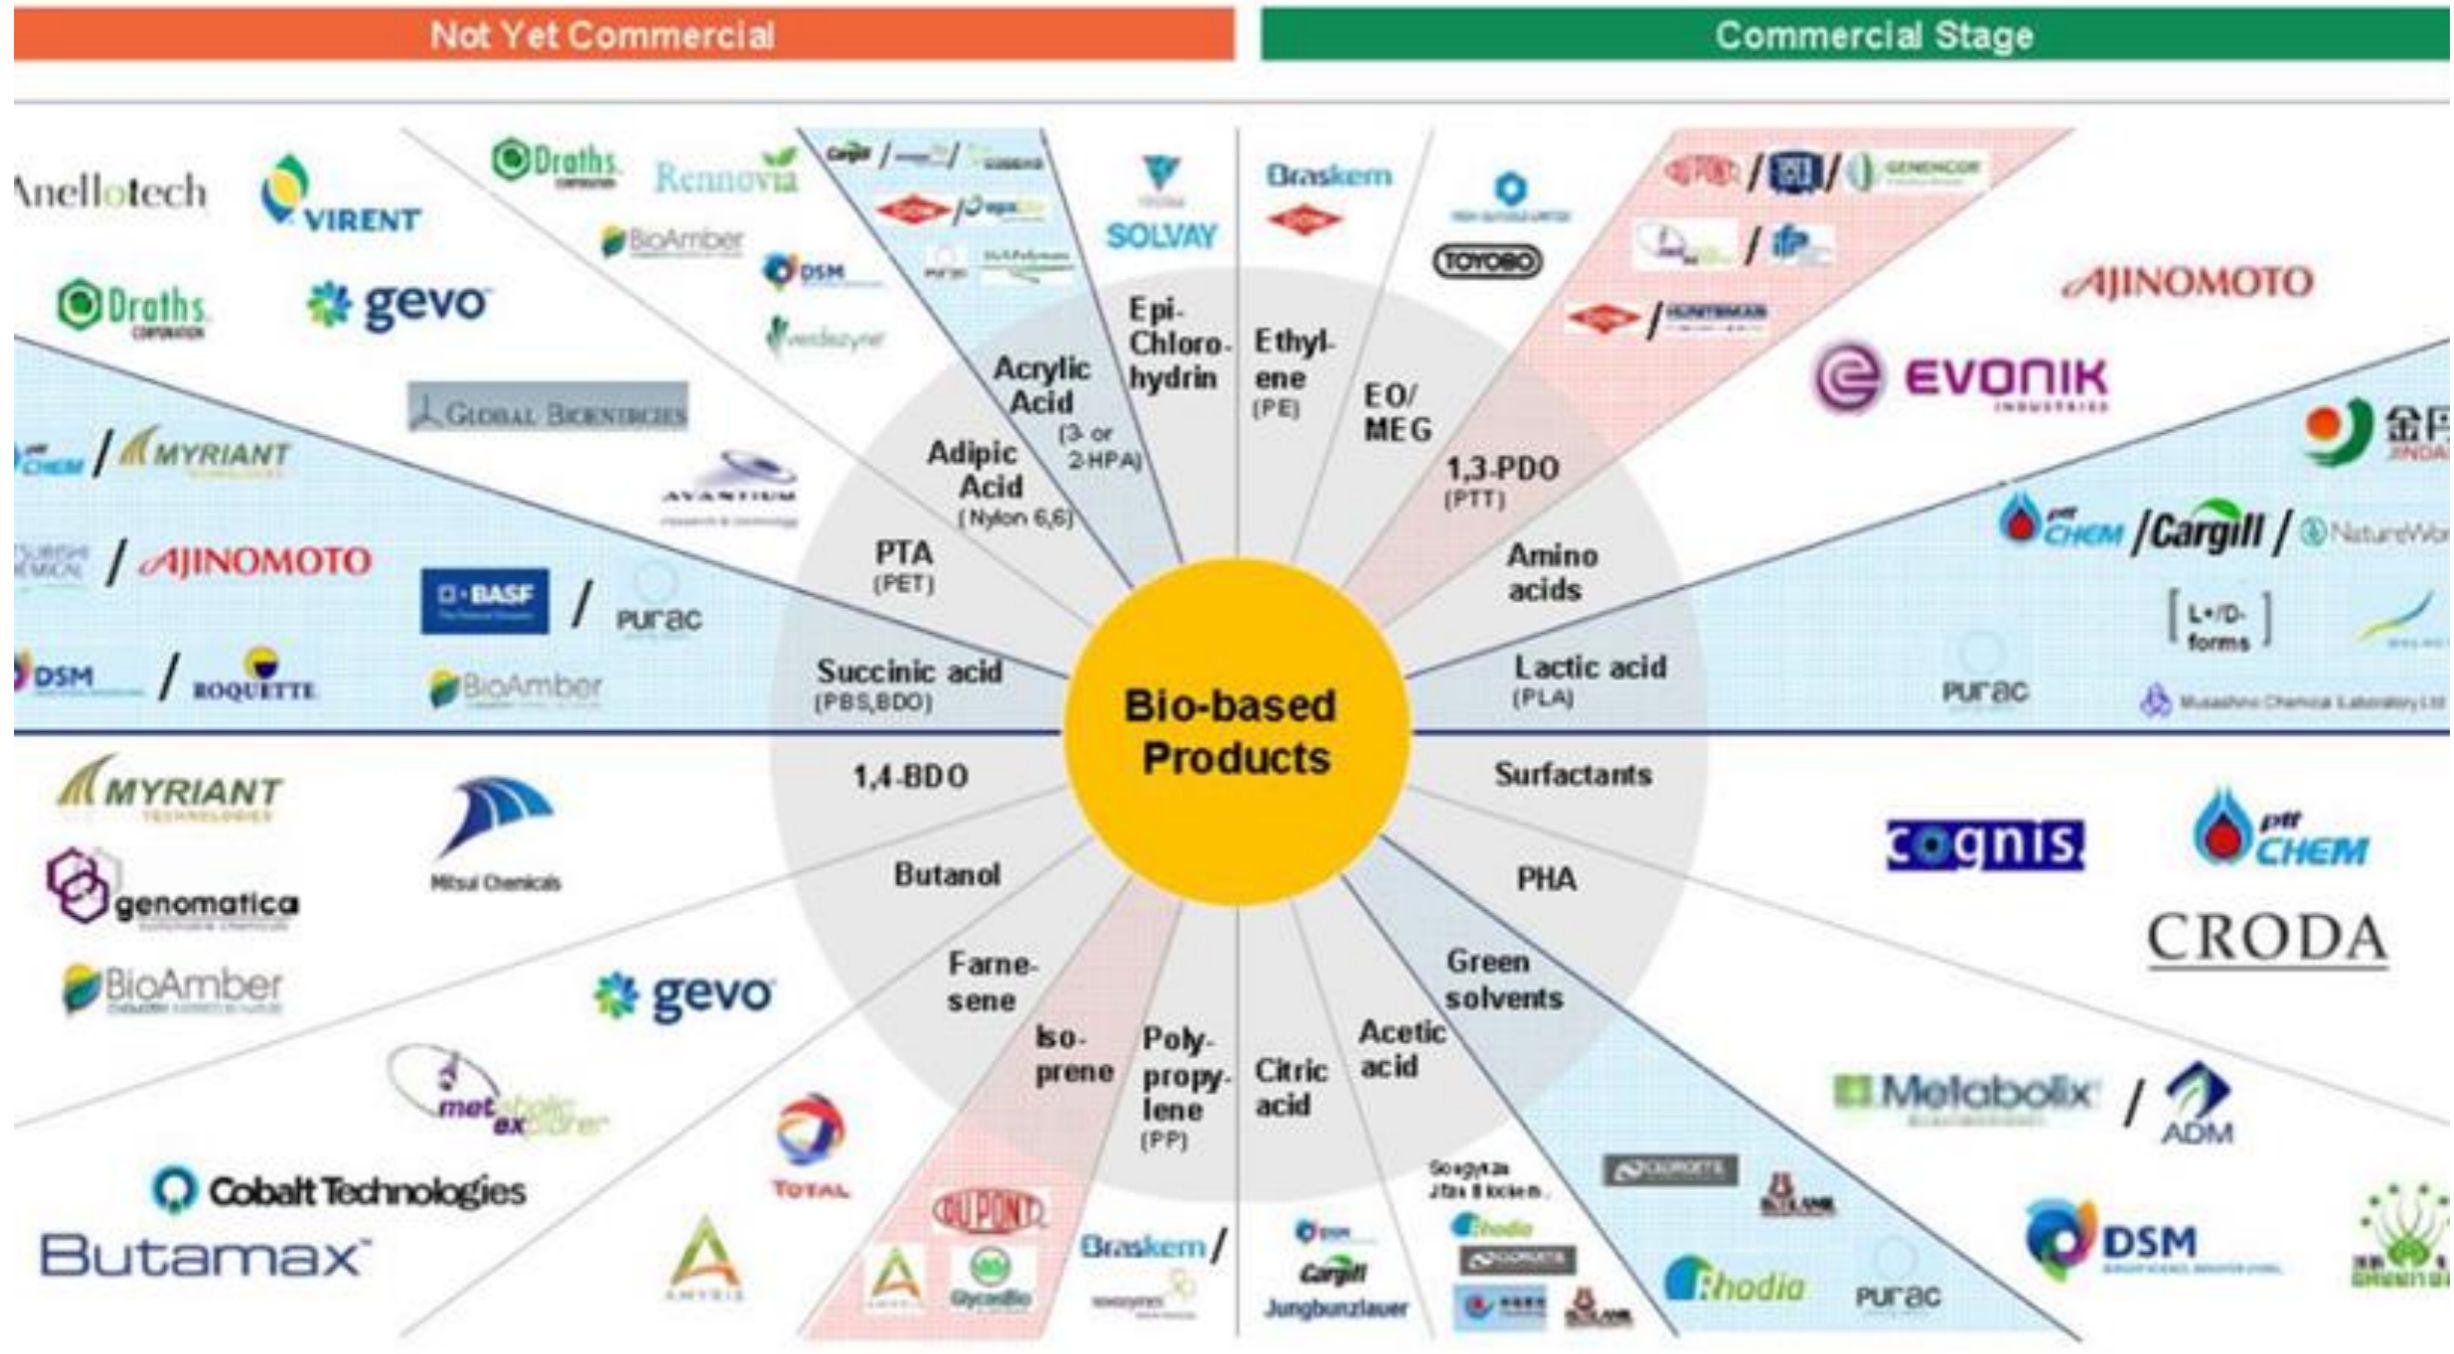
Not Yet Commercial

Commercial Stage

Anellotech VIRENT Draths gevo Draths Rennovia BioAmber DSM verdezyne Cargill / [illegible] / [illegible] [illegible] / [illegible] SOLVAY

GLOBAL BIOENERGIES AVANTIUM

MYRIANT AJINOMOTO BASF / purac DSM / ROQUETTE BioAmber

Epi-Chloro-hydrin

Acrylic Acid (3- or 2-HPA)

Adipic Acid (Nylon 6,6)

PTA (PET)

Succinic acid (PBS,BDO)

1,4-BDO

Butanol

Farne-sene

Iso-prene

Poly-propy-lene (PP)

Bio-based Products

Ethyl-ene (PE)

EO/ MEG

1,3-PDO (PTT)

Amino acids

Lactic acid (PLA)

Surfactants

PHA

Green solvents

Acetic acid

Citric acid

Braskem TOYOBO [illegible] / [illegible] / GENENCOR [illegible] / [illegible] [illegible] / HUNTSMAN

AJINOMOTO EVONIK INDUSTRIES 金丹 JINDAN

CHEM / Cargill / NatureWorks [L+/D- forms] purac Musashino Chemical Laboratory Ltd

MYRIANT genomatica BioAmber Mitsui Chemicals gevo metabolic explorer Cobalt Technologies Butamax TOTAL AMYRIS DUPONT AMYRIS GlycosBio Braskem / novozymes

cognis CHEM CRODA Metabolix / ADM DSM Rhodia purac Cargill Jungbunzlauer Rhodia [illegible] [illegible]